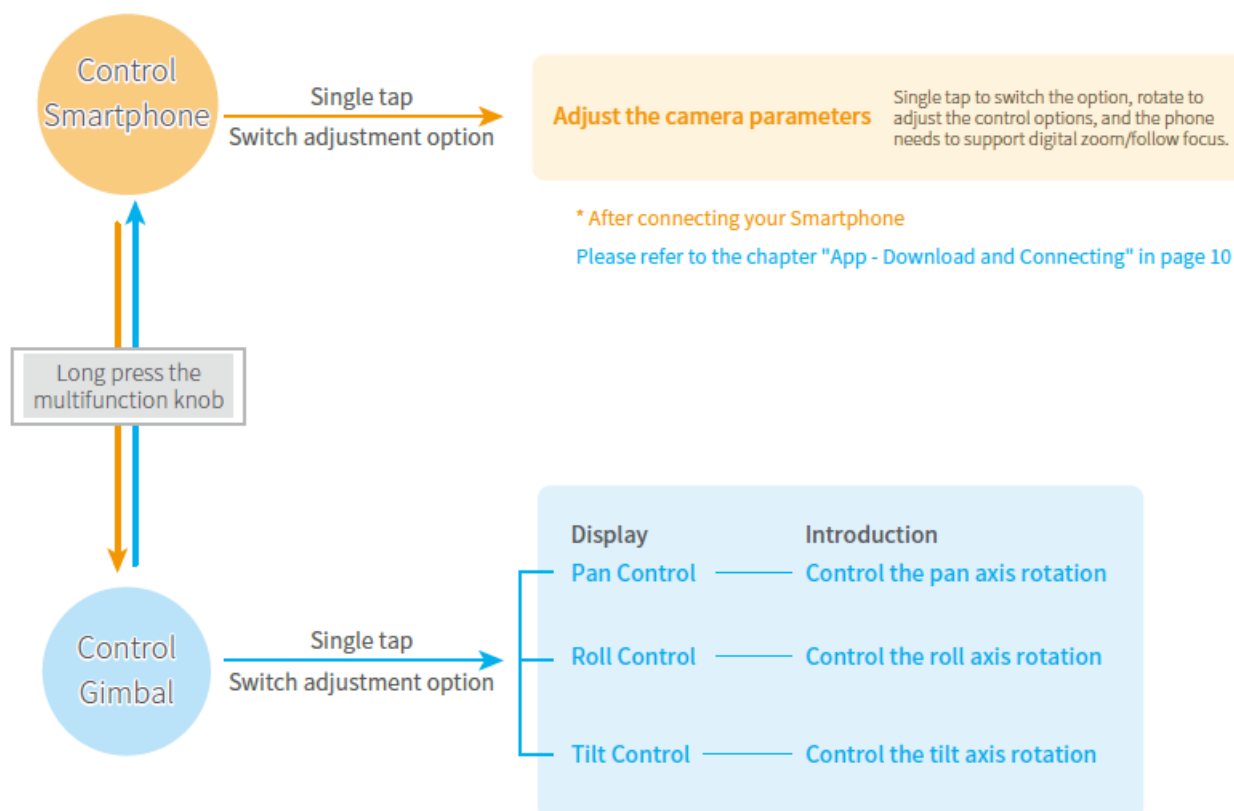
Control Smartphone

Single tap
Switch adjustment option

Adjust the camera parameters

Single tap to switch the option, rotate to adjust the control options, and the phone needs to support digital zoom/follow focus.

* After connecting your Smartphone

Please refer to the chapter "App - Download and Connecting" in page 10

Long press the multifunction knob

Control Gimbal

Single tap
Switch adjustment option

| Display | Introduction |
|---|---|
| Pan Control | Control the pan axis rotation |
| Roll Control | Control the roll axis rotation |
| Tilt Control | Control the tilt axis rotation |